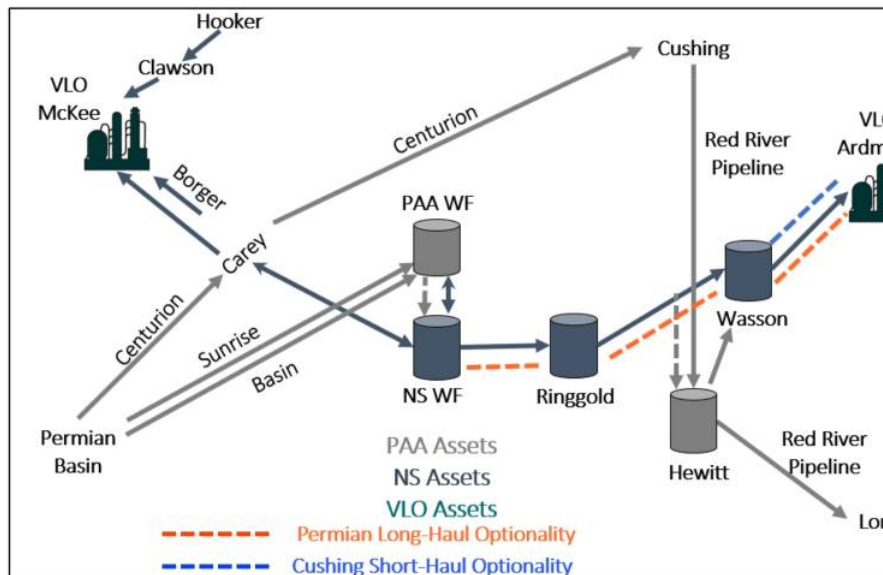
Hooker

Clawson

VLO McKee

Borger

Centurion

Cushing

Red River Pipeline

VLO Ardm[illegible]

PAA WF

Carey

Centurion

Sunrise

Basin

NS WF

Ringgold

Wasson

Permian Basin

Hewitt

Red River Pipeline

Lo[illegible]

PAA Assets

NS Assets

VLO Assets

Permian Long-Haul Optionality

Cushing Short-Haul Optionality